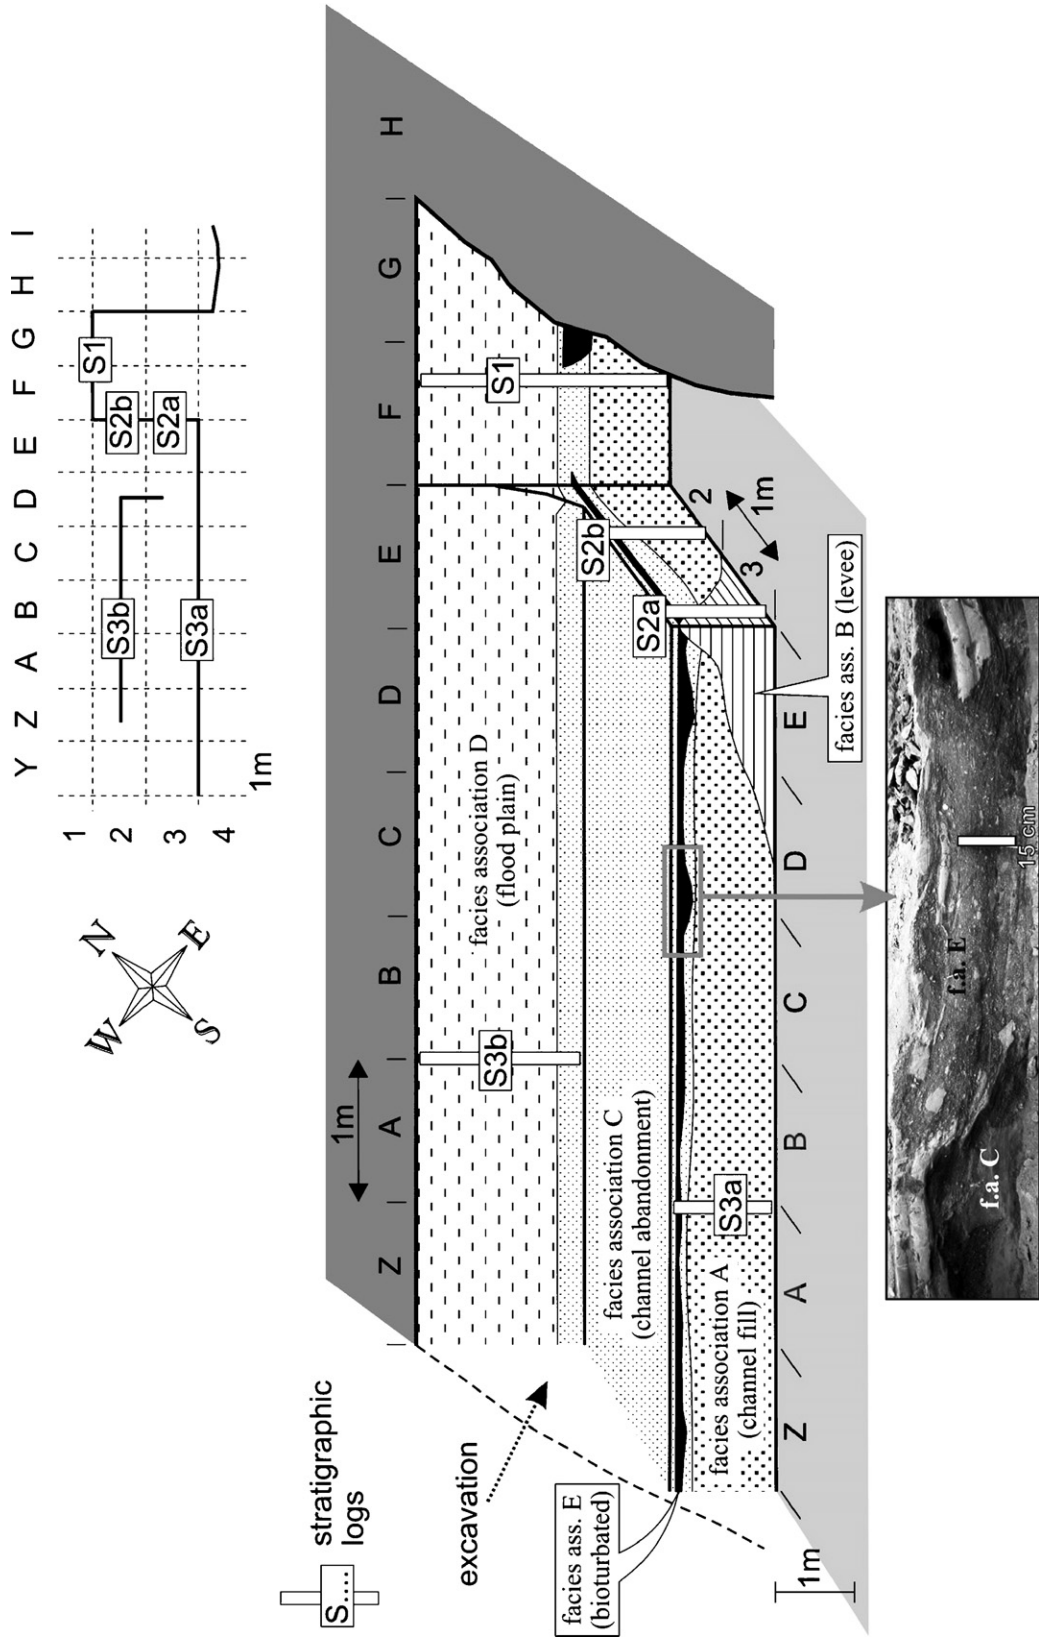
stratigraphic logs
S....
excavation
facies ass. E (bioturbated)
1m
facies association A (channel fill)
facies association C (channel abandonment)
facies association D (flood plain)
facies ass. B (levee)
S3a
S3b
S2a
S2b
S1
Z A B C D E F G H
Z A B C D E
1m
1m
2
3
N
E
S
W
Y Z A B C D E F G H I
1
2
3
4
1m
S3b
S3a
S2b
S2a
S1
f.a. C
f.a. E
15 cm